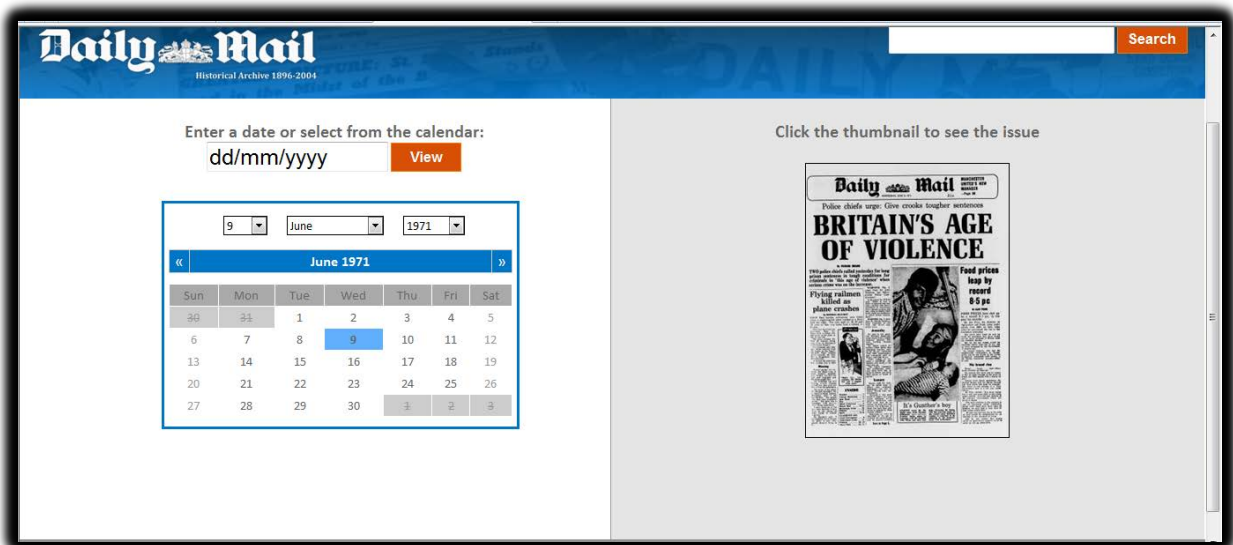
Daily Mail
Historical Archive 1896-2004

Search

Enter a date or select from the calendar:
dd/mm/yyyy
View

9 June 1971

« June 1971 »

| Sun | Mon | Tue | Wed | Thu | Fri | Sat |
|---|---|---|---|---|---|---|
| 30 | 31 | 1 | 2 | 3 | 4 | 5 |
| 6 | 7 | 8 | 9 | 10 | 11 | 12 |
| 13 | 14 | 15 | 16 | 17 | 18 | 19 |
| 20 | 21 | 22 | 23 | 24 | 25 | 26 |
| 27 | 28 | 29 | 30 | 1 | 2 | 3 |

Click the thumbnail to see the issue

Daily Mail
Police chiefs urge: Give crooks tougher sentences
BRITAIN'S AGE OF VIOLENCE
Food prices leap by record 8.5 pc
Flying railmen killed as plane crashes
It's Gunther's boy